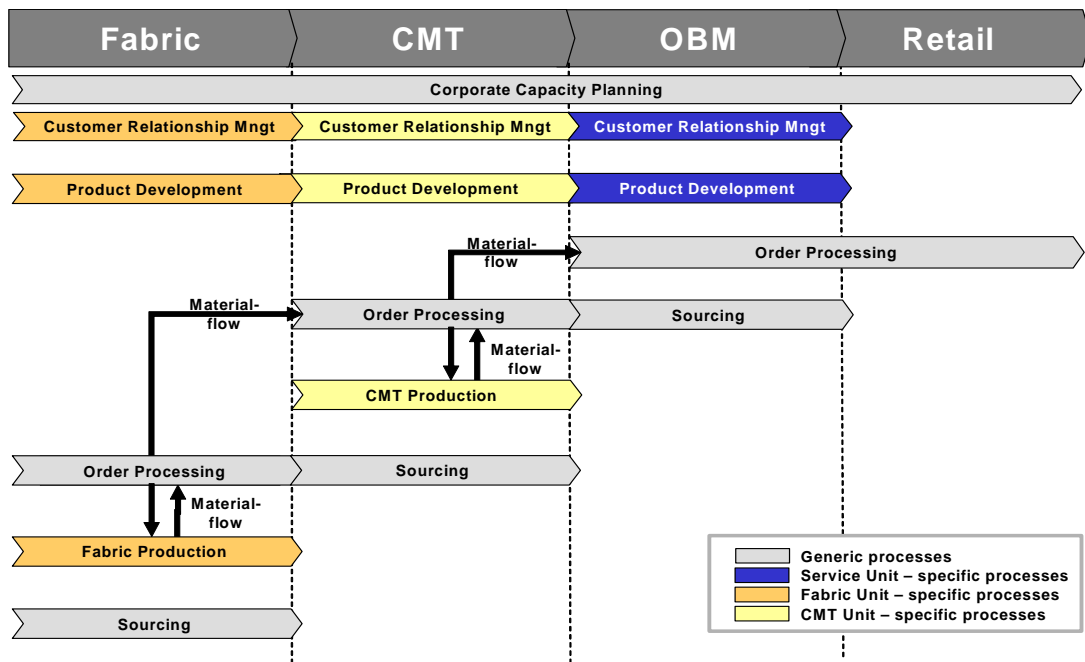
Fabric
CMT
OBM
Retail

Corporate Capacity Planning

Customer Relationship Mngt
Customer Relationship Mngt
Customer Relationship Mngt

Product Development
Product Development
Product Development

Material-flow
Order Processing

Material-flow
Order Processing
Sourcing

Material-flow
CMT Production

Order Processing
Sourcing

Material-flow
Fabric Production

Sourcing

Generic processes
Service Unit – specific processes
Fabric Unit – specific processes
CMT Unit – specific processes